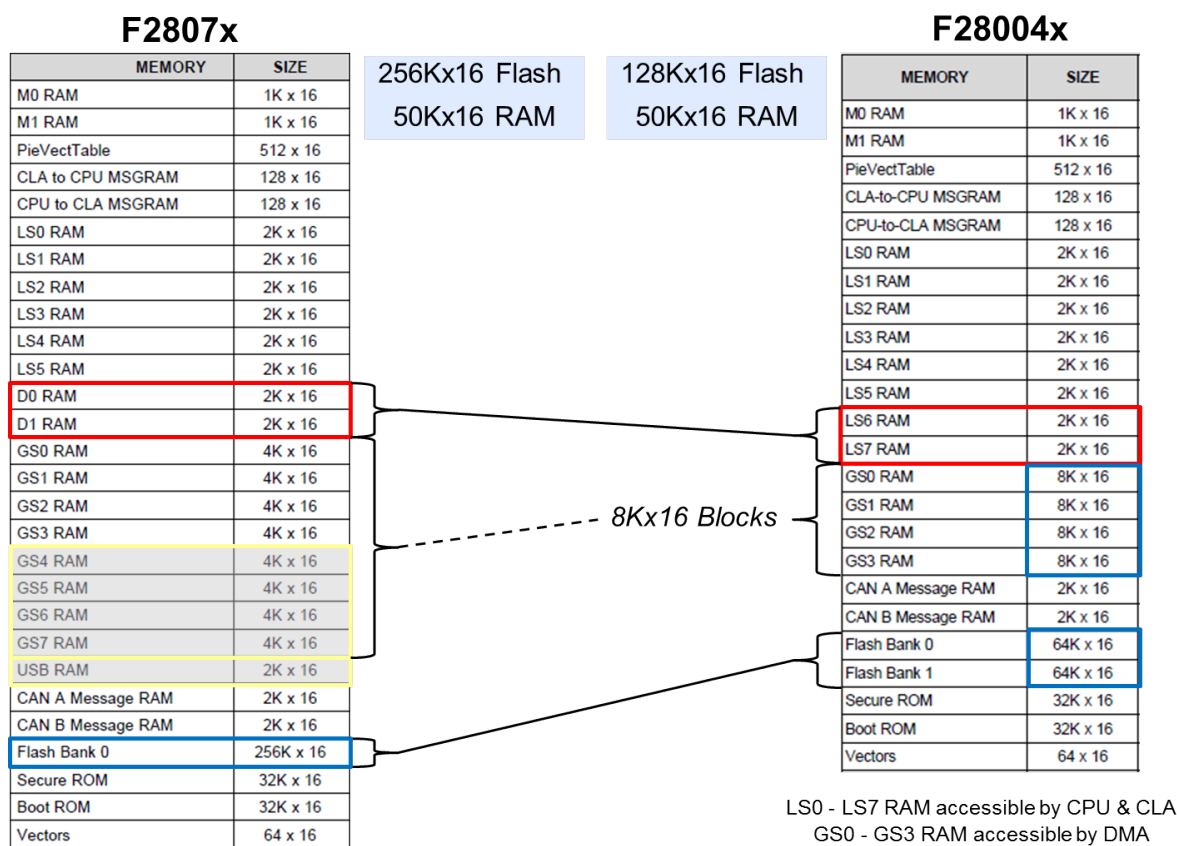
F2807x

| MEMORY | SIZE |
|---|---|
| M0 RAM | 1K x 16 |
| M1 RAM | 1K x 16 |
| PieVectTable | 512 x 16 |
| CLA to CPU MSGRAM | 128 x 16 |
| CPU to CLA MSGRAM | 128 x 16 |
| LS0 RAM | 2K x 16 |
| LS1 RAM | 2K x 16 |
| LS2 RAM | 2K x 16 |
| LS3 RAM | 2K x 16 |
| LS4 RAM | 2K x 16 |
| LS5 RAM | 2K x 16 |
| D0 RAM | 2K x 16 |
| D1 RAM | 2K x 16 |
| GS0 RAM | 4K x 16 |
| GS1 RAM | 4K x 16 |
| GS2 RAM | 4K x 16 |
| GS3 RAM | 4K x 16 |
| GS4 RAM | 4K x 16 |
| GS5 RAM | 4K x 16 |
| GS6 RAM | 4K x 16 |
| GS7 RAM | 4K x 16 |
| USB RAM | 2K x 16 |
| CAN A Message RAM | 2K x 16 |
| CAN B Message RAM | 2K x 16 |
| Flash Bank 0 | 256K x 16 |
| Secure ROM | 32K x 16 |
| Boot ROM | 32K x 16 |
| Vectors | 64 x 16 |

256Kx16 Flash
50Kx16 RAM

128Kx16 Flash
50Kx16 RAM

8Kx16 Blocks

F28004x

| MEMORY | SIZE |
|---|---|
| M0 RAM | 1K x 16 |
| M1 RAM | 1K x 16 |
| PieVectTable | 512 x 16 |
| CLA-to-CPU MSGRAM | 128 x 16 |
| CPU-to-CLA MSGRAM | 128 x 16 |
| LS0 RAM | 2K x 16 |
| LS1 RAM | 2K x 16 |
| LS2 RAM | 2K x 16 |
| LS3 RAM | 2K x 16 |
| LS4 RAM | 2K x 16 |
| LS5 RAM | 2K x 16 |
| LS6 RAM | 2K x 16 |
| LS7 RAM | 2K x 16 |
| GS0 RAM | 8K x 16 |
| GS1 RAM | 8K x 16 |
| GS2 RAM | 8K x 16 |
| GS3 RAM | 8K x 16 |
| CAN A Message RAM | 2K x 16 |
| CAN B Message RAM | 2K x 16 |
| Flash Bank 0 | 64K x 16 |
| Flash Bank 1 | 64K x 16 |
| Secure ROM | 32K x 16 |
| Boot ROM | 32K x 16 |
| Vectors | 64 x 16 |

LS0 - LS7 RAM accessible by CPU & CLA
GS0 - GS3 RAM accessible by DMA